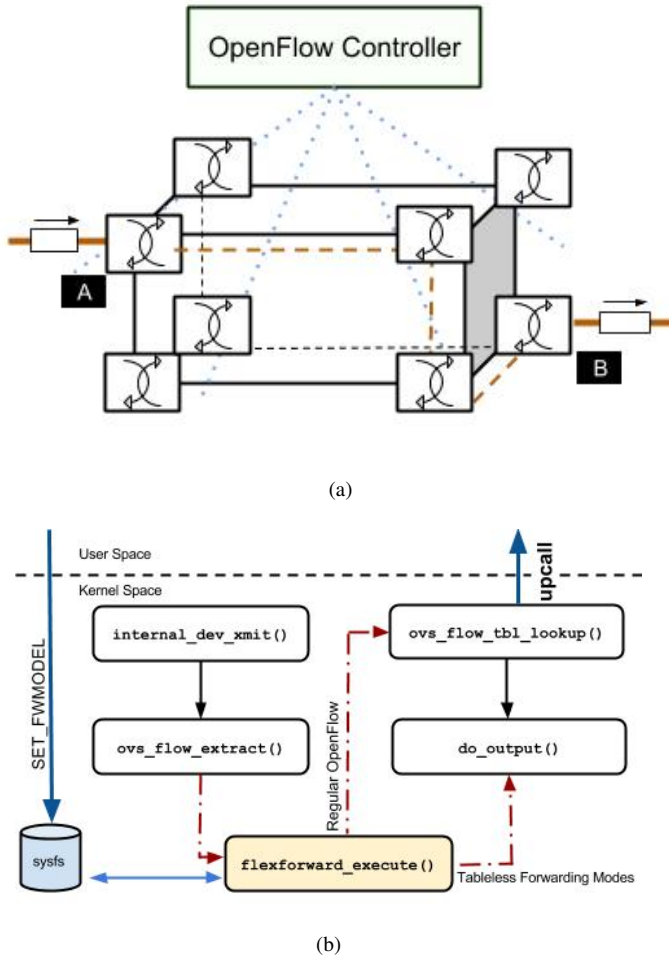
OpenFlow Controller

A

B

(a)

User Space

Kernel Space

SET_FWMODEL

upcall

internal_dev_xmit()

ovs_flow_tbl_lookup()

ovs_flow_extract()

do_output()

Regular OpenFlow

sysfs

flexforward_execute()

Tableless Forwarding Modes

(b)